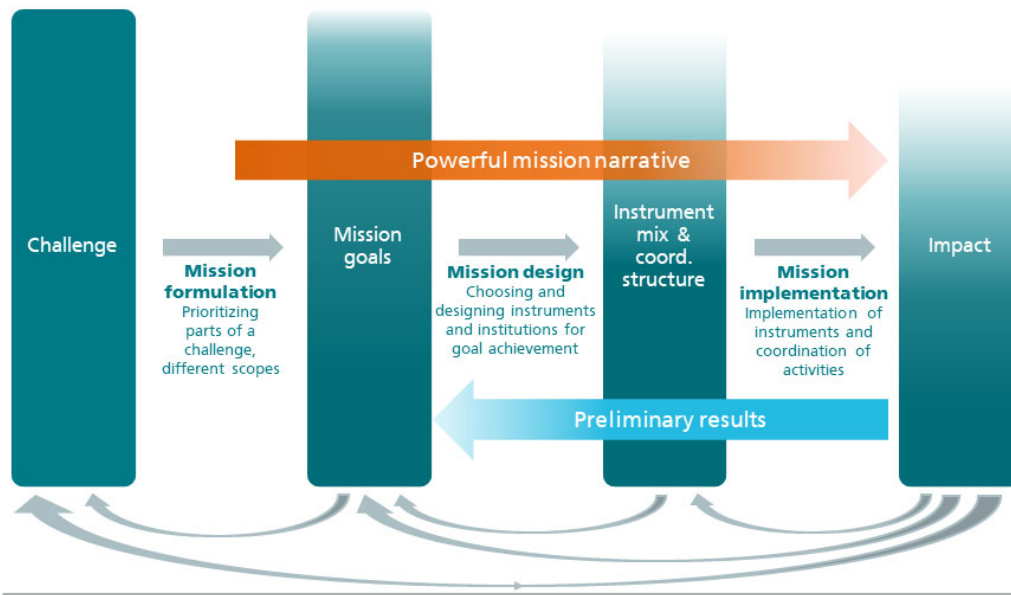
Challenge

Mission formulation
Prioritizing parts of a challenge, different scopes

Mission goals

Powerful mission narrative

Mission design
Choosing and designing instruments and institutions for goal achievement

Instrument mix & coord. structure

Mission implementation
Implementation of instruments and coordination of activities

Impact

Preliminary results